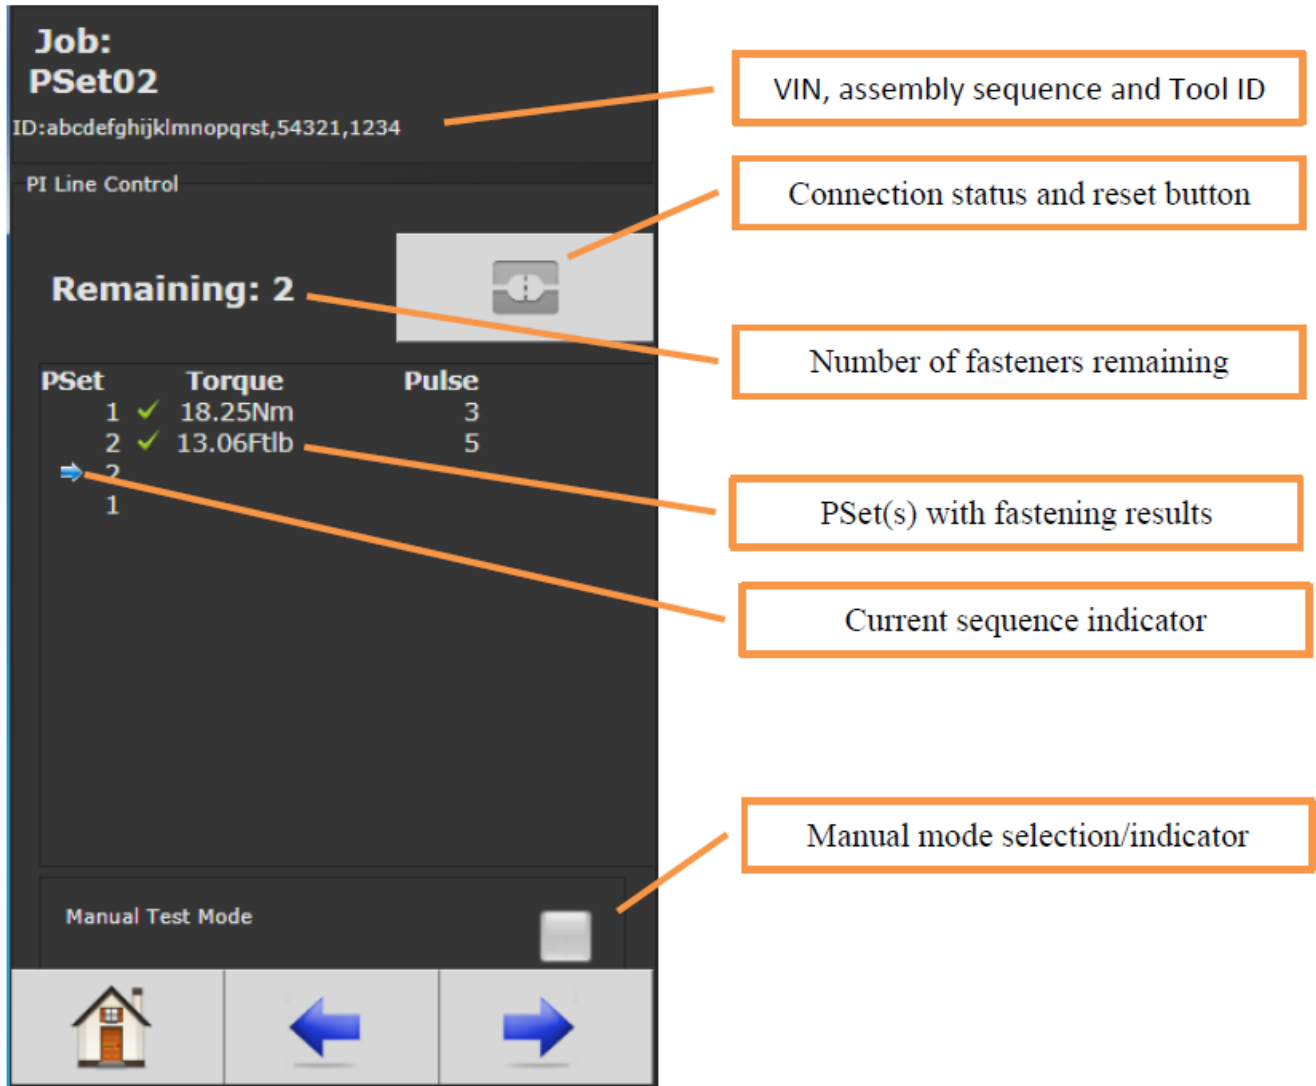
Job:
PSet02
ID:abcdefghijklmnopqrst,54321,1234

PI Line Control

Remaining: 2

| PSet | | Torque | Pulse |
|---|---|---|---|
| 1 | ✓ | 18.25Nm | 3 |
| 2 | ✓ | 13.06Ftlb | 5 |
| 2 | | | |
| 1 | | | |

Manual Test Mode

VIN, assembly sequence and Tool ID

Connection status and reset button

Number of fasteners remaining

PSet(s) with fastening results

Current sequence indicator

Manual mode selection/indicator